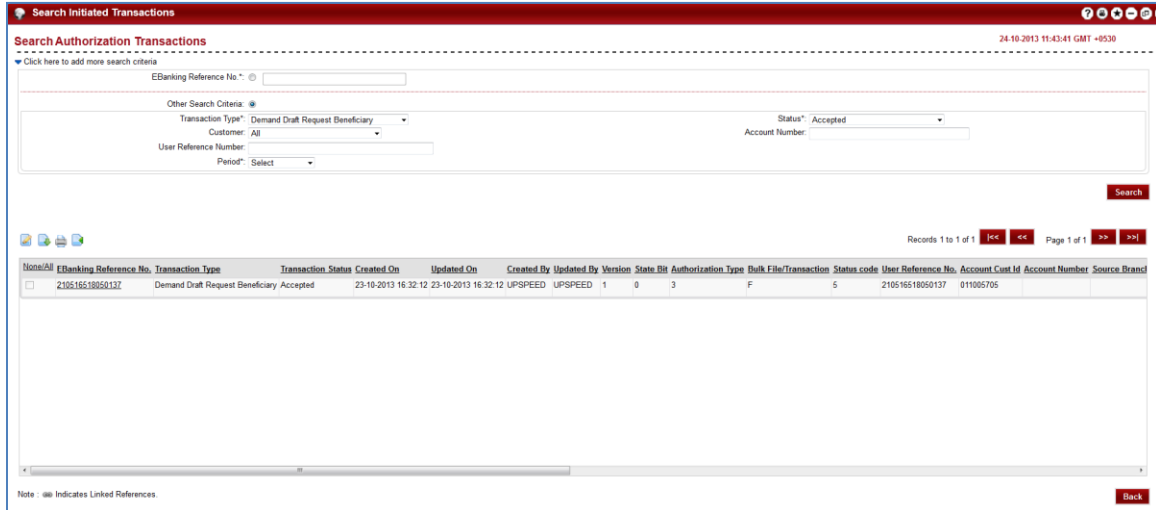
Search Initiated Transactions

Search Authorization Transactions

24-10-2013 11:43:41 GMT +0530

Click here to add more search criteria

EBanking Reference No.*:

Other Search Criteria:

Transaction Type*: Demand Draft Request Beneficiary

Status*: Accepted

Customer: All

Account Number:

User Reference Number:

Period*: Select

Search

Records 1 to 1 of 1 |<< << Page 1 of 1 >> >>|

| None/All | EBanking Reference No. | Transaction Type | Transaction Status | Created On | Updated On | Created By | Updated By | Version | State Bit | Authorization Type | Bulk File/Transaction | Status code | User Reference No. | Account Cust Id | Account Number | Source Branch |
|---|---|---|---|---|---|---|---|---|---|---|---|---|---|---|---|---|
| | 210516518050137 | Demand Draft Request Beneficiary | Accepted | 23-10-2013 16:32:12 | 23-10-2013 16:32:12 | UPSPEED | UPSPEED | 1 | 0 | 3 | F | 5 | 210516518050137 | 011005705 | | |

Note : Indicates Linked References.

Back